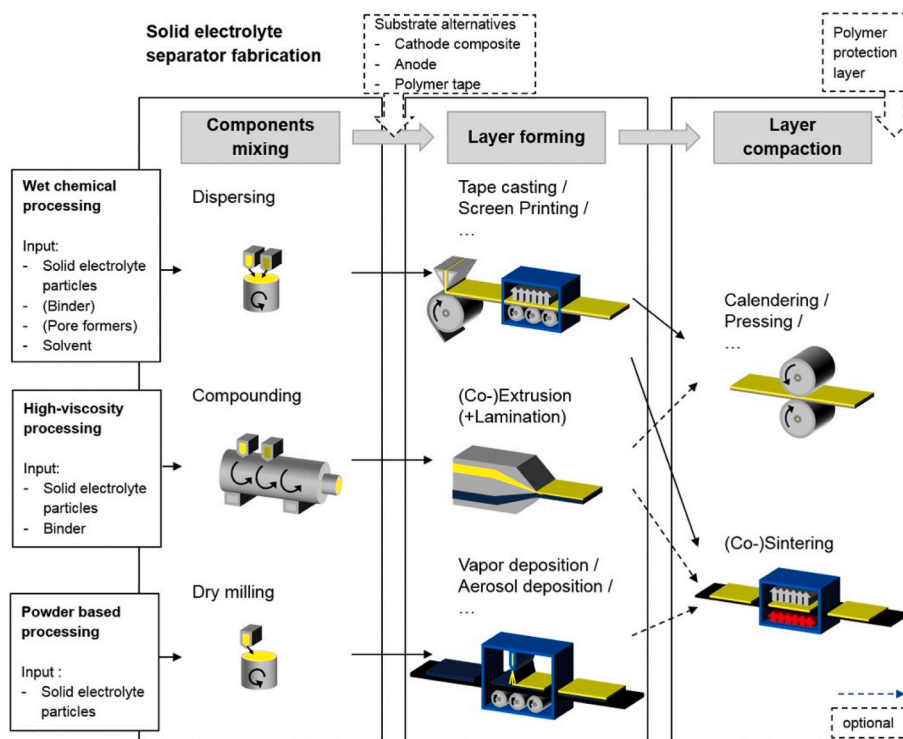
Solid electrolyte separator fabrication

Substrate alternatives
- Cathode composite
- Anode
- Polymer tape

Polymer protection layer

Components mixing

Layer forming

Layer compaction

Wet chemical processing

Input:
- Solid electrolyte particles
- (Binder)
- (Pore formers)
- Solvent

Dispersing

Tape casting / Screen Printing / …

Calendering / Pressing / …

High-viscosity processing

Input:
- Solid electrolyte particles
- Binder

Compounding

(Co-)Extrusion (+Lamination)

(Co-)Sintering

Powder based processing

Input :
- Solid electrolyte particles

Dry milling

Vapor deposition / Aerosol deposition / …

optional